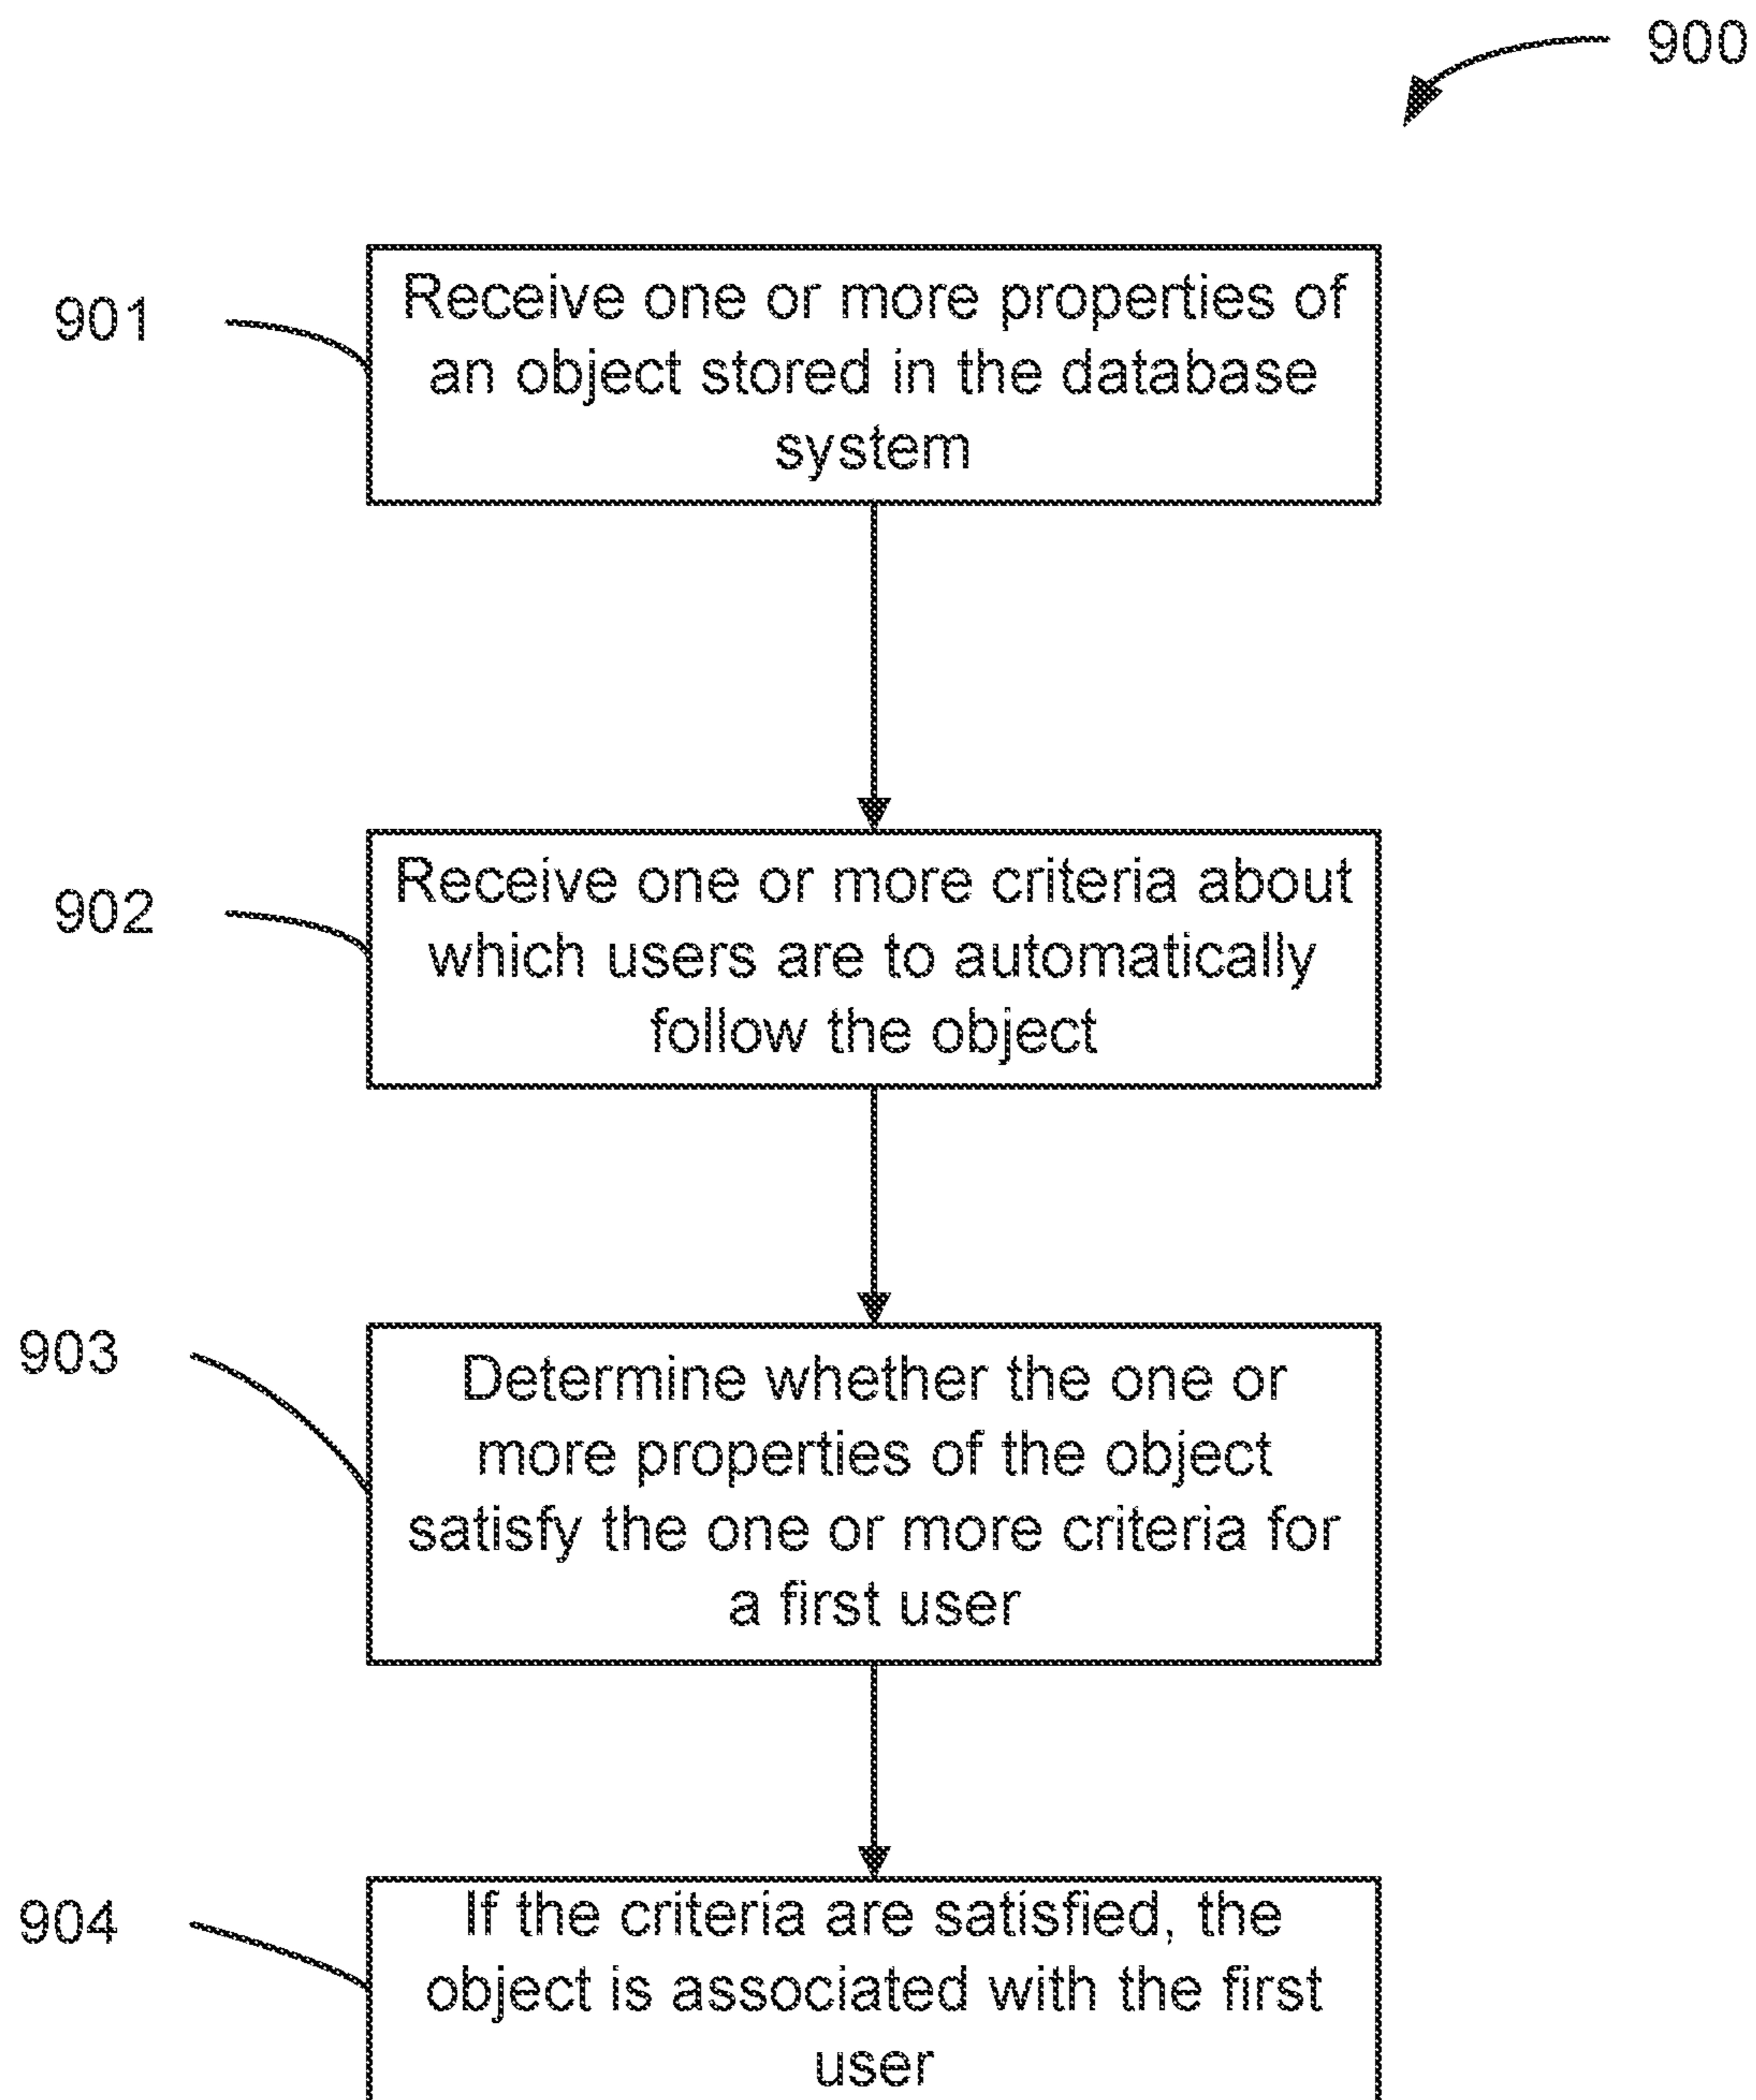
900

901

Receive one or more properties of an object stored in the database system

902

Receive one or more criteria about which users are to automatically follow the object

903

Determine whether the one or more properties of the object satisfy the one or more criteria for a first user

904

If the criteria are satisfied, the object is associated with the first user